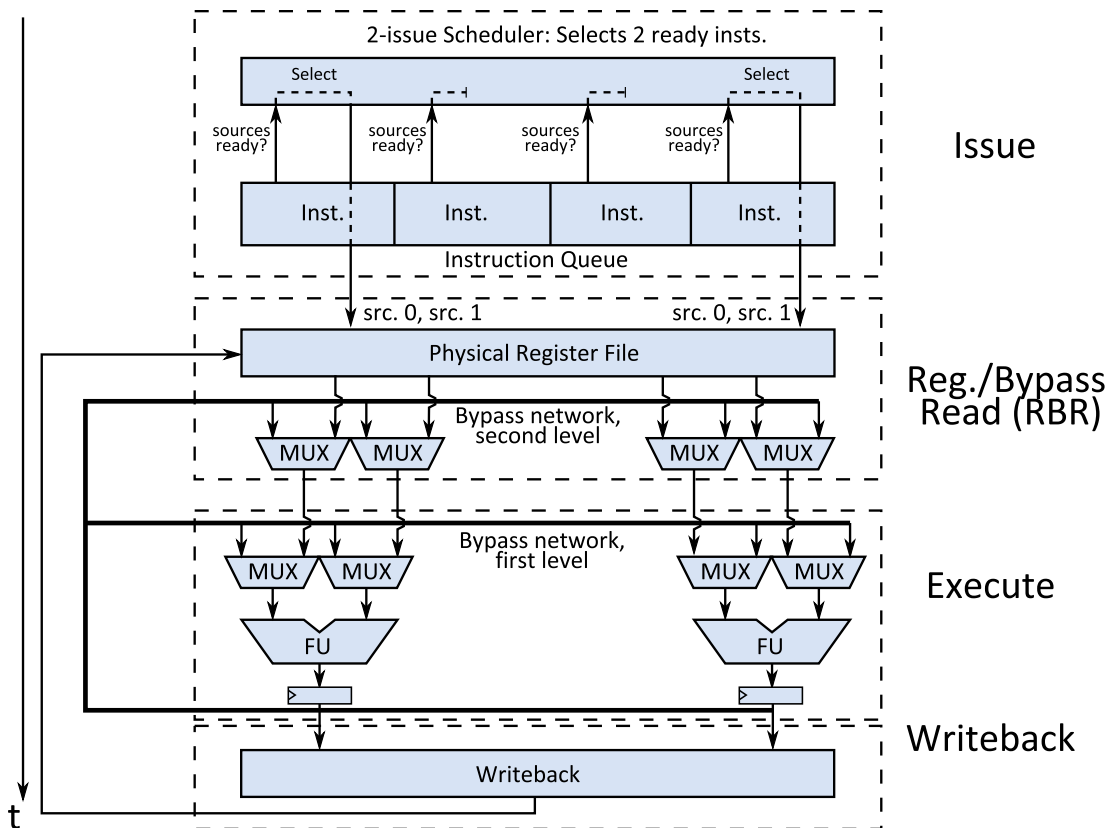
2-issue Scheduler: Selects 2 ready insts.

Select

Select

sources ready?

sources ready?

sources ready?

sources ready?

Inst.

Inst.

Inst.

Inst.

Instruction Queue

Issue

src. 0, src. 1

src. 0, src. 1

Physical Register File

Reg./Bypass Read (RBR)

Bypass network, second level

MUX

MUX

MUX

MUX

Bypass network, first level

MUX

MUX

MUX

MUX

Execute

FU

FU

Writeback

Writeback

t